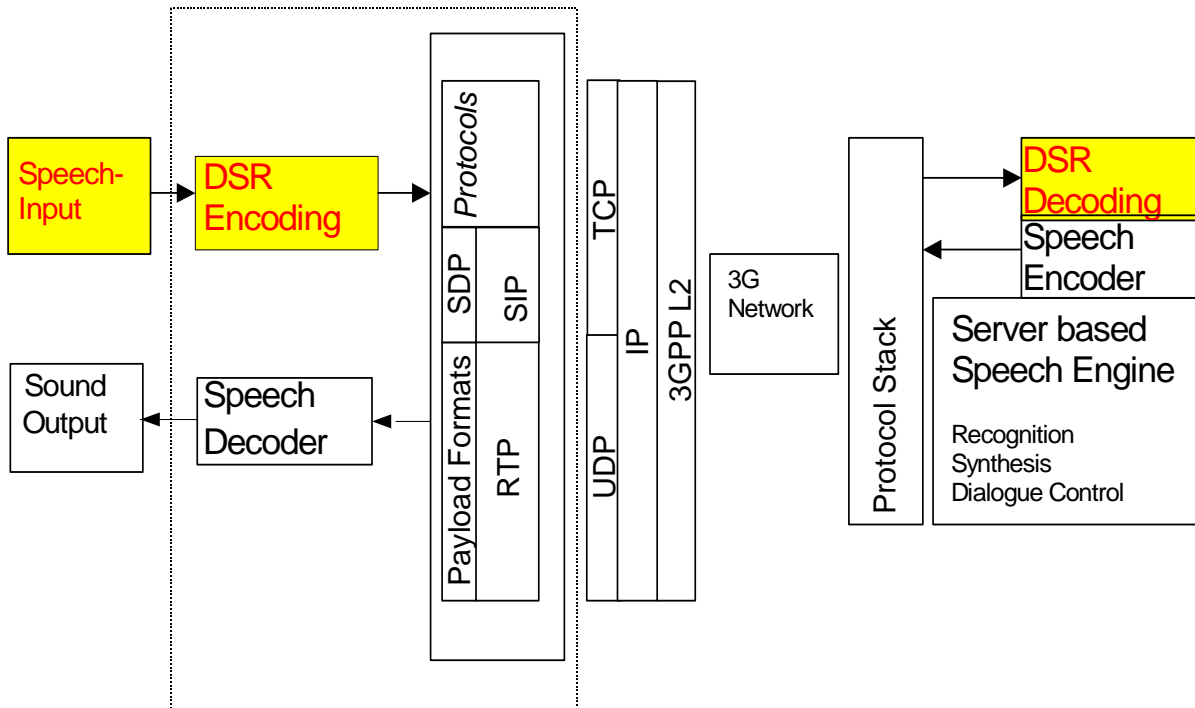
Speech-Input

DSR Encoding

Protocols

SDP

SIP

Payload Formats

RTP

TCP

UDP

IP

3GPP L2

3G Network

Protocol Stack

DSR Decoding

Speech Encoder

Server based Speech Engine

Recognition
Synthesis
Dialogue Control

Sound Output

Speech Decoder